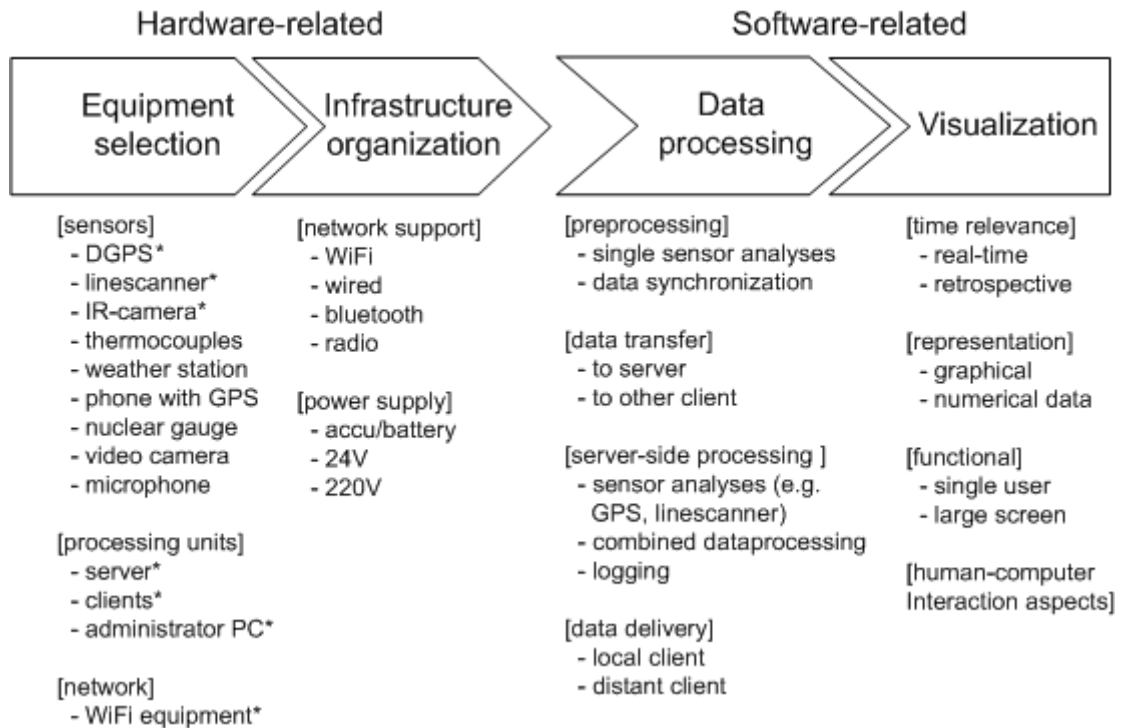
Hardware-related

Software-related

Equipment selection

Infrastructure organization

Data processing

Visualization

[sensors]
- DGPS*
- linescanner*
- IR-camera*
- thermocouples
- weather station
- phone with GPS
- nuclear gauge
- video camera
- microphone

[processing units]
- server*
- clients*
- administrator PC*

[network]
- WiFi equipment*

[network support]
- WiFi
- wired
- bluetooth
- radio

[power supply]
- accu/battery
- 24V
- 220V

[preprocessing]
- single sensor analyses
- data synchronization

[data transfer]
- to server
- to other client

[server-side processing ]
- sensor analyses (e.g. GPS, linescanner)
- combined dataprocessing
- logging

[data delivery]
- local client
- distant client

[time relevance]
- real-time
- retrospective

[representation]
- graphical
- numerical data

[functional]
- single user
- large screen

[human-computer Interaction aspects]